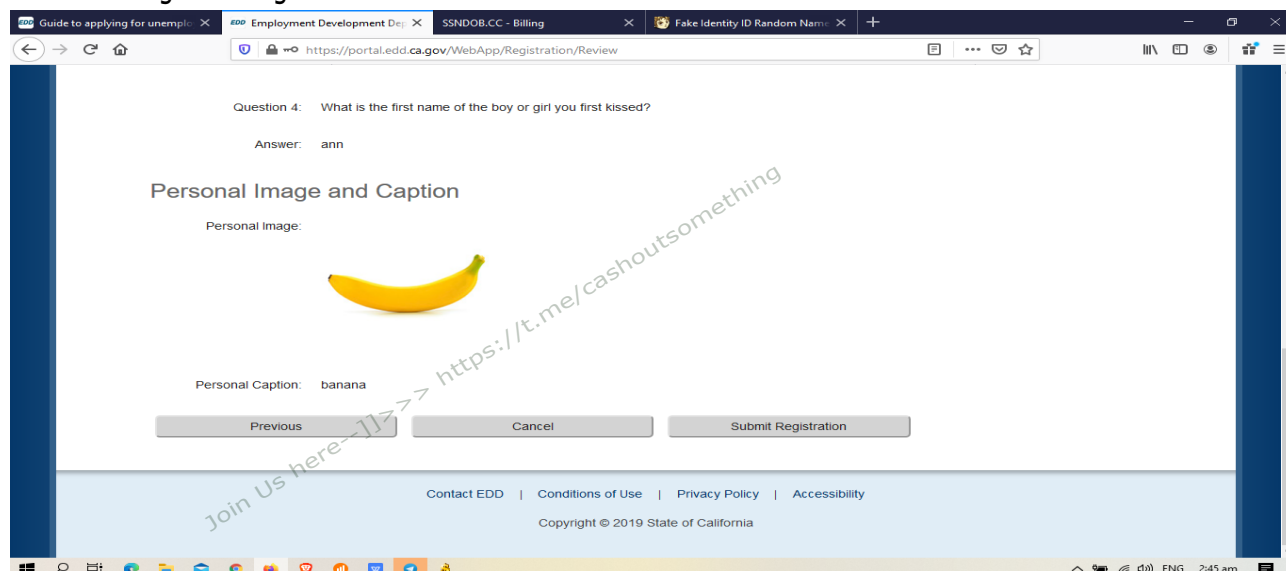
Guide to applying for unemplo ×
EDD Employment Development Dep ×
SSNDOB.CC - Billing ×
Fake Identity ID Random Name ×
+

https://portal.edd.ca.gov/WebApp/Registration/Review

Question 4: What is the first name of the boy or girl you first kissed?

Answer: ann

Personal Image and Caption

Personal Image:

Personal Caption: banana

Previous
Cancel
Submit Registration

Join Us here~]]>>> https://t.me/cashoutsomething

Contact EDD | Conditions of Use | Privacy Policy | Accessibility

Copyright © 2019 State of California

ENG 2:45 am